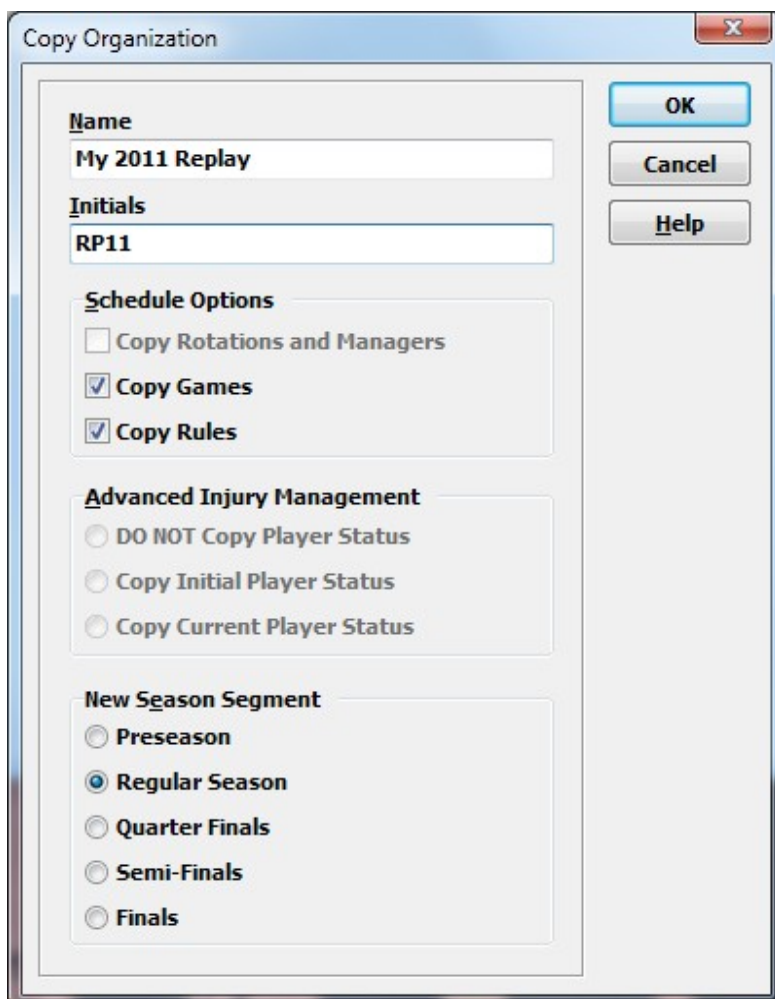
Copy Organization

X

Name
My 2011 Replay

Initials
RP11

Schedule Options
Copy Rotations and Managers
Copy Games
Copy Rules

Advanced Injury Management
DO NOT Copy Player Status
Copy Initial Player Status
Copy Current Player Status

New Season Segment
Preseason
Regular Season
Quarter Finals
Semi-Finals
Finals

OK
Cancel
Help